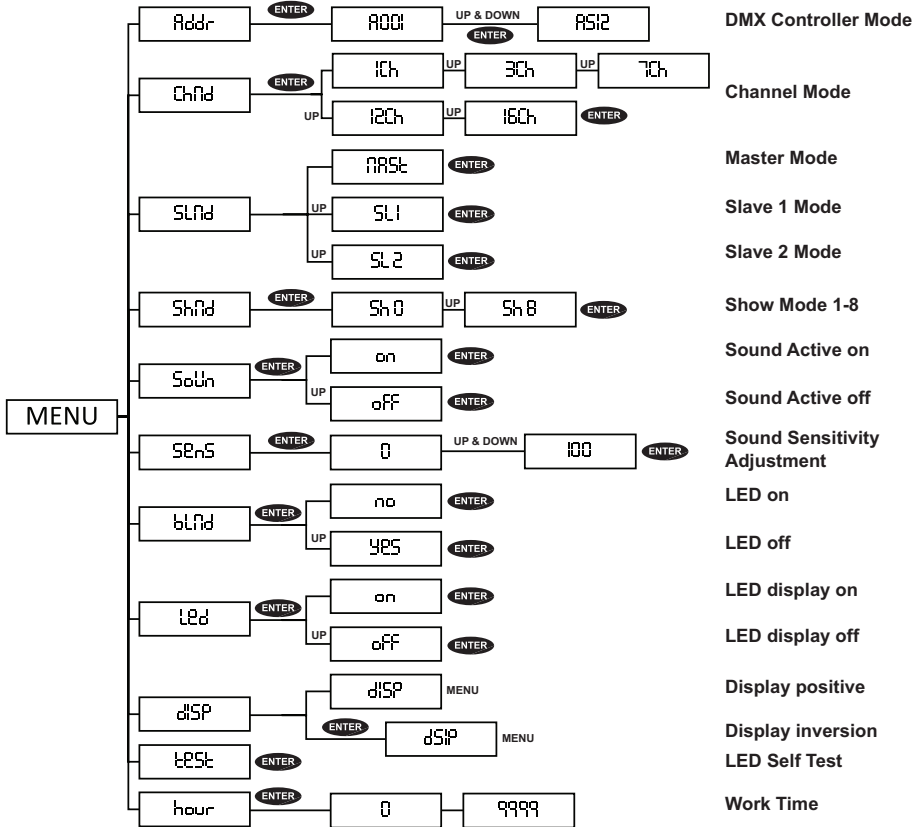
MENU

Addr ENTER A001 UP & DOWN ENTER A512 DMX Controller Mode

ChNd ENTER 1Ch UP 3Ch UP 7Ch
UP 12Ch UP 16Ch ENTER Channel Mode

SLNd
NASt ENTER Master Mode
UP SL1 ENTER Slave 1 Mode
UP SL2 ENTER Slave 2 Mode

ShNd ENTER Sh0 UP Sh8 ENTER Show Mode 1-8

SoUn ENTER
on ENTER Sound Active on
UP oFF ENTER Sound Active off

SEnS ENTER 0 UP & DOWN 100 ENTER Sound Sensitivity Adjustment

bLNd ENTER
no ENTER LED on
UP YES ENTER LED off

LEd ENTER
on ENTER LED display on
UP oFF ENTER LED display off

dISP
dISP MENU Display positive
ENTER dSIP MENU Display inversion

tESt ENTER LED Self Test

hour ENTER 0 9999 Work Time